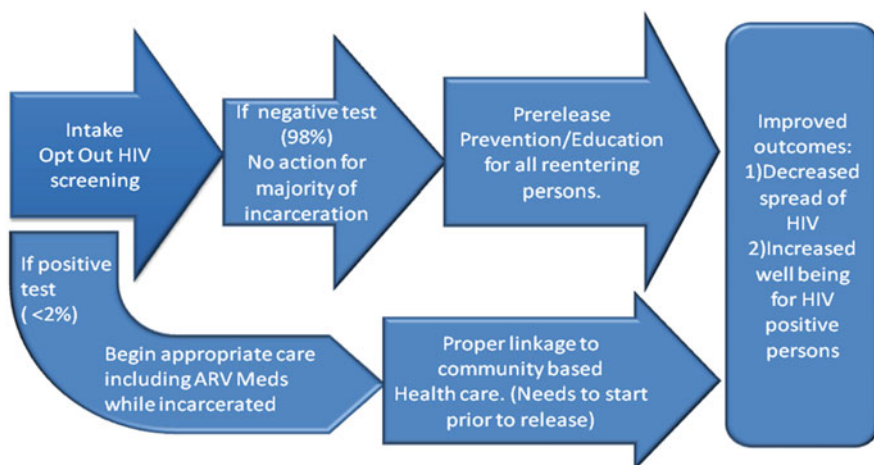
Intake
Opt Out HIV screening

If negative test (98%)
No action for majority of incarceration

Prerelease Prevention/Education for all reentering persons.

Improved outcomes:
1)Decreased spread of HIV
2)Increased well being for HIV positive persons

If positive test ( <2%)

Begin appropriate care including ARV Meds while incarcerated

Proper linkage to community based Health care. (Needs to start prior to release)